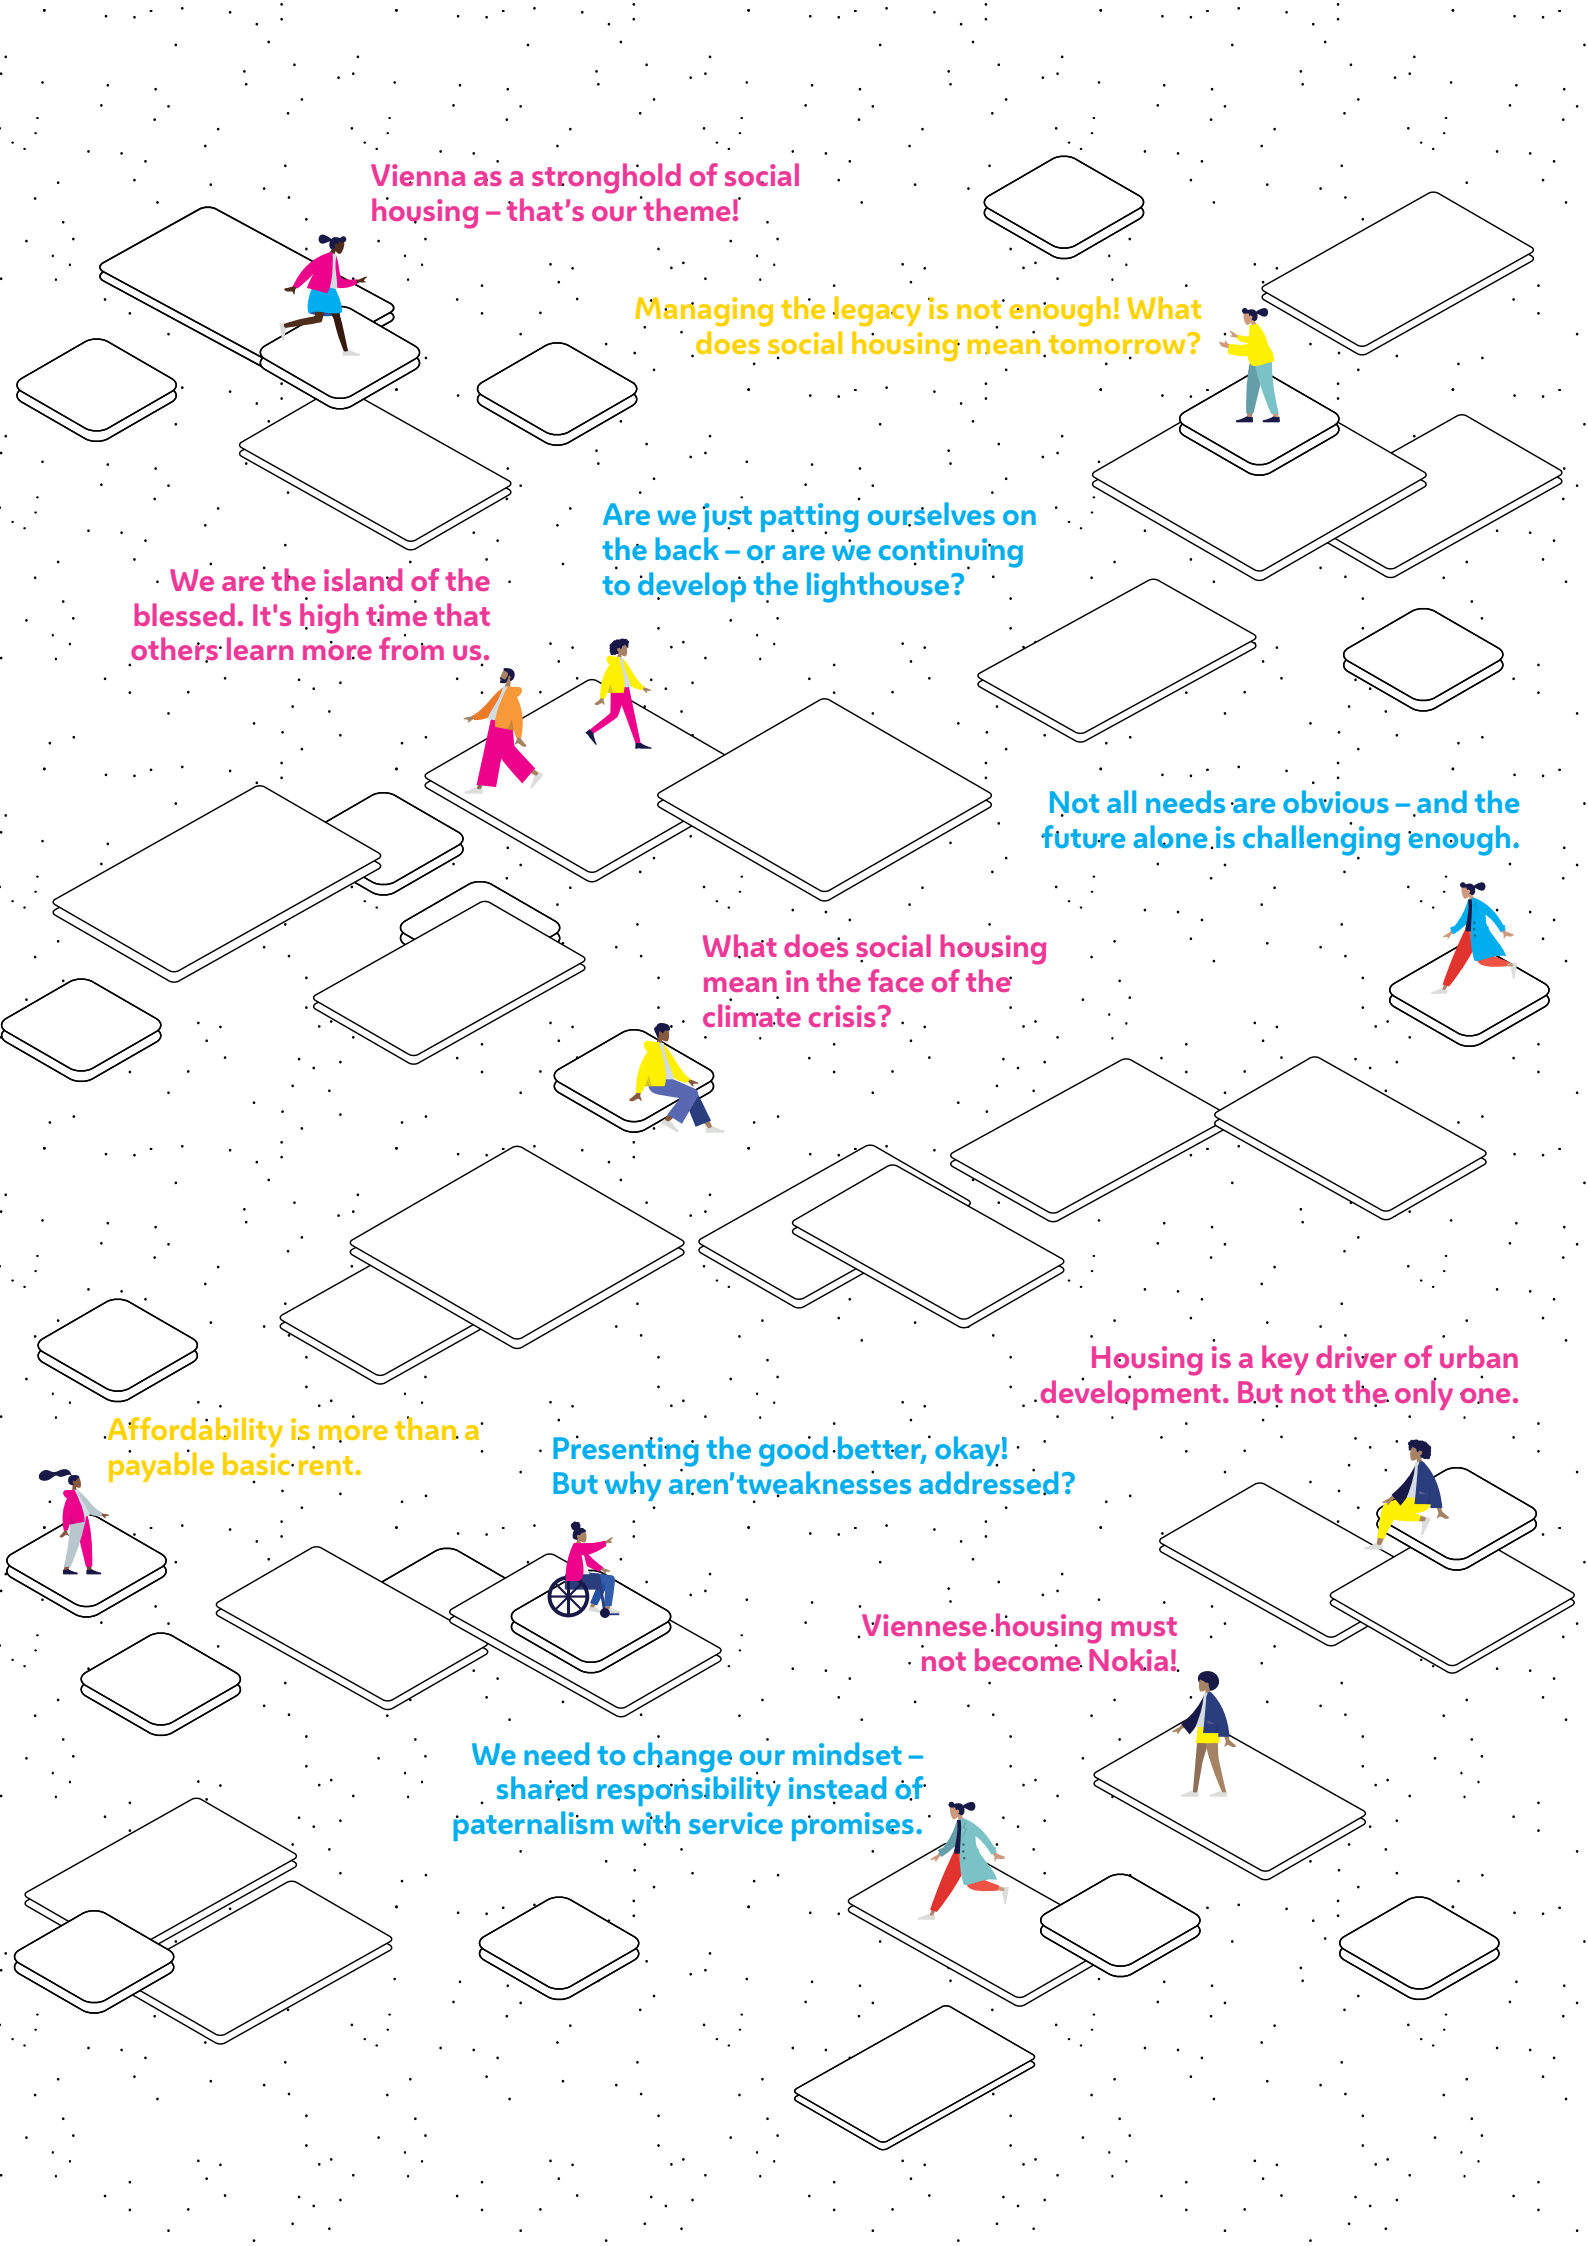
Vienna as a stronghold of social housing – that's our theme!

Managing the legacy is not enough! What does social housing mean tomorrow?

Are we just patting ourselves on the back – or are we continuing to develop the lighthouse?

We are the island of the blessed. It's high time that others learn more from us.

Not all needs are obvious – and the future alone is challenging enough.

What does social housing mean in the face of the climate crisis?

Housing is a key driver of urban development. But not the only one.

Affordability is more than a payable basic rent.

Presenting the good better, okay! But why aren'tweaknesses addressed?

Viennese housing must not become Nokia!

We need to change our mindset – shared responsibility instead of paternalism with service promises.